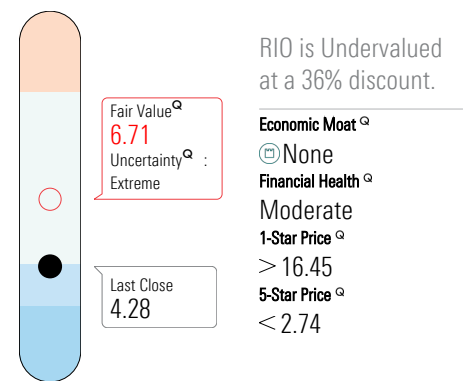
Fair Value$^{Q}$
6.71
Uncertainty$^{Q}$ :
Extreme

Last Close
4.28

RIO is Undervalued at a 36% discount.

Economic Moat $^{Q}$
None
Financial Health $^{Q}$
Moderate
1-Star Price $^{Q}$
$>$ 16.45
5-Star Price $^{Q}$
$<$ 2.74